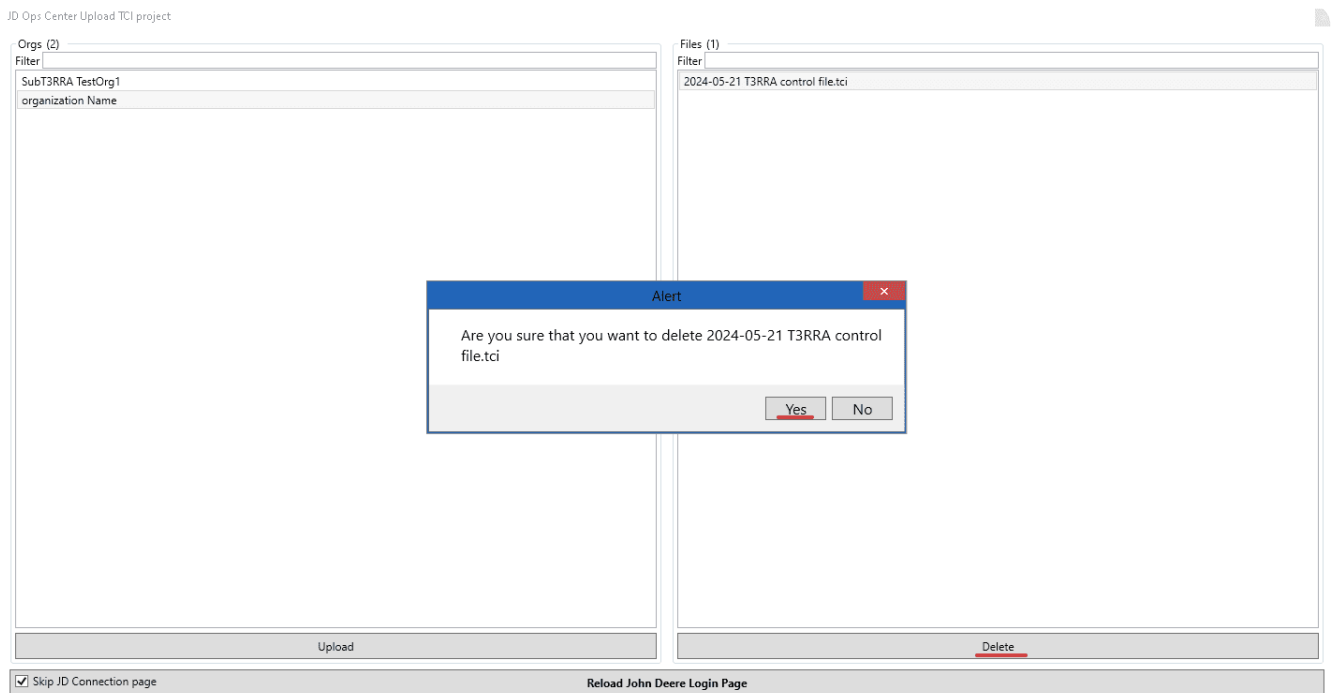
JD Ops Center Upload TCI project

Orgs (2)
Filter
SubT3RRA TestOrg1
organization Name

Files (1)
Filter
2024-05-21 T3RRA control file.tci

Alert
×
Are you sure that you want to delete 2024-05-21 T3RRA control file.tci
Yes
No

Upload
Delete

Skip JD Connection page
Reload John Deere Login Page